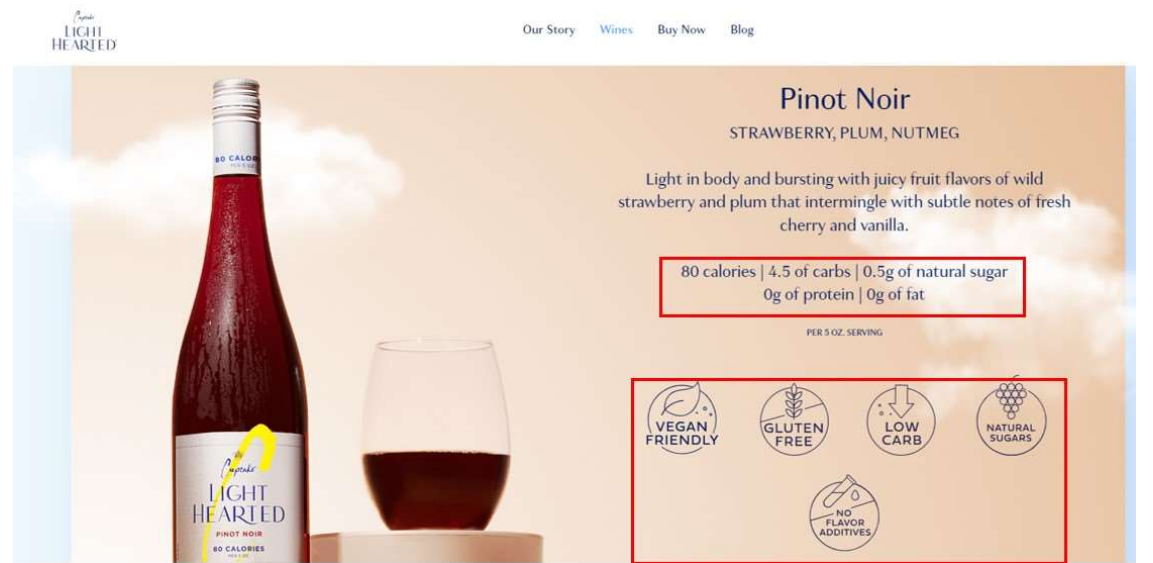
Cupcake
LIGHT
HEARTED

Our Story Wines Buy Now Blog

Pinot Noir

STRAWBERRY, PLUM, NUTMEG

Light in body and bursting with juicy fruit flavors of wild strawberry and plum that intermingle with subtle notes of fresh cherry and vanilla.

80 calories | 4.5 of carbs | 0.5g of natural sugar
0g of protein | 0g of fat

PER 5 OZ. SERVING

VEGAN FRIENDLY
GLUTEN FREE
LOW CARB
NATURAL SUGARS
NO FLAVOR ADDITIVES

80 CALORIES

Cupcake
LIGHT
HEARTED
PINOT NOIR
80 CALORIES